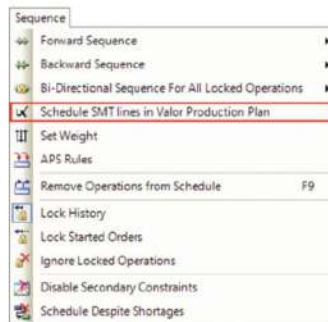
Sequence

Forward Sequence

Backward Sequence

Bi-Directional Sequence For All Locked Operations

Schedule SMT lines in Valor Production Plan

Set Weight

APS Rules

Remove Operations from Schedule F9

Lock History

Lock Started Orders

Ignore Locked Operations

Disable Secondary Constraints

Schedule Despite Shortages